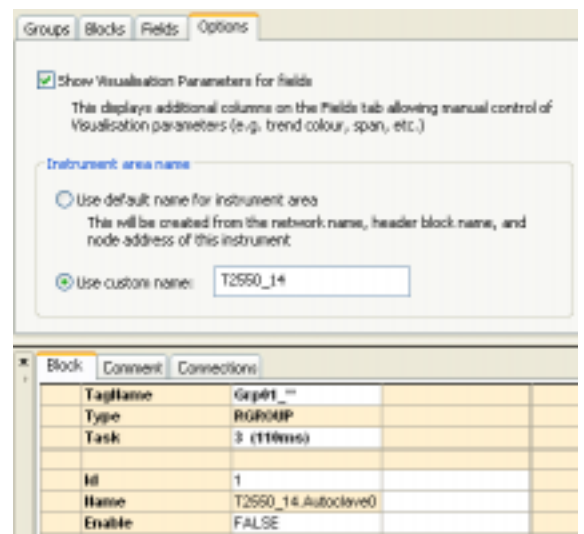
Groups Blocks Fields Options

Show Visualisation Parameters for fields

This displays additional columns on the Fields tab allowing manual control of Visualisation parameters (e.g. trend colour, span, etc.)

Instrument area name

Use default name for instrument area

This will be created from the network name, header block name, and node address of this instrument

Use custom name: T2550_14

Block Comment Connections

| TagName | Grp#1_"" |
|---|---|
| Type | RGROUP |
| Task | 3 (110ms) |
| | |
| Id | 1 |
| Name | T2550_14.Autoclave0 |
| Enable | FALSE |